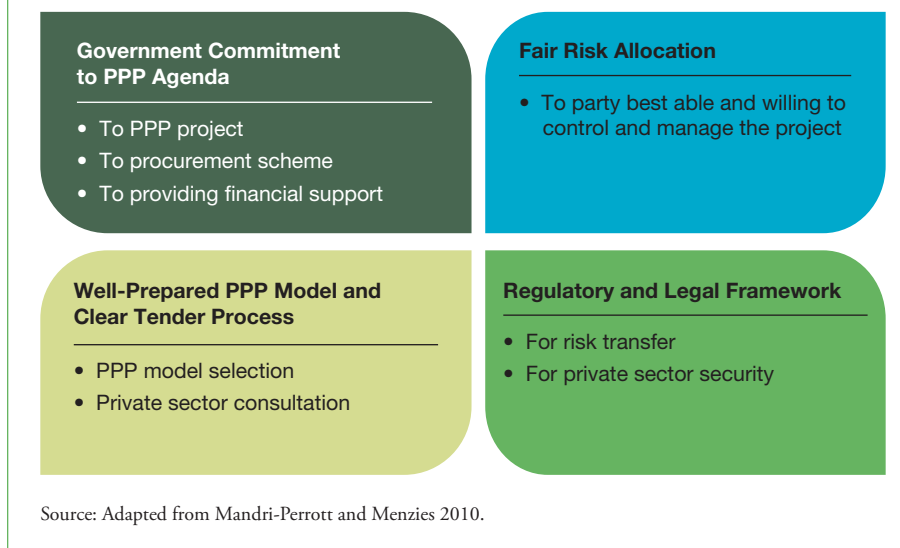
Government Commitment to PPP Agenda

• To PPP project
• To procurement scheme
• To providing financial support

Fair Risk Allocation

• To party best able and willing to control and manage the project

Well-Prepared PPP Model and Clear Tender Process

• PPP model selection
• Private sector consultation

Regulatory and Legal Framework

• For risk transfer
• For private sector security

Source: Adapted from Mandri-Perrott and Menzies 2010.